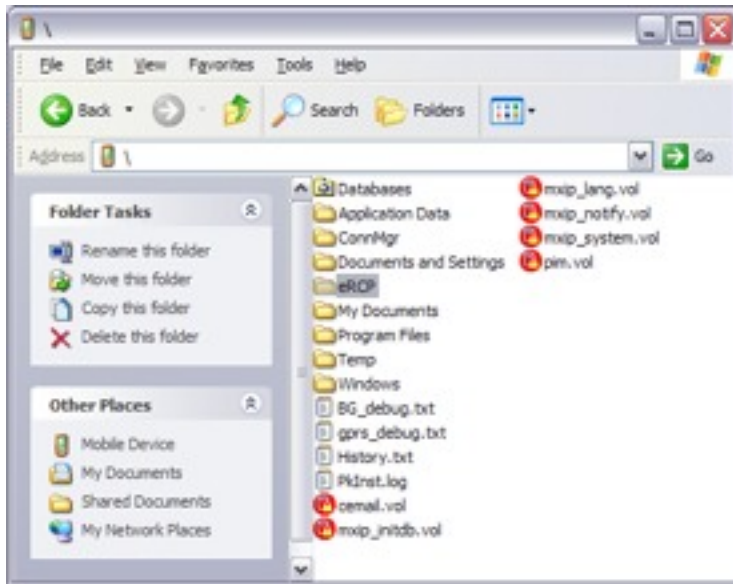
\

File Edit View Favorites Tools Help

Back Search Folders

Address \ Go

Folder Tasks

Rename this folder
Move this folder
Copy this folder
Delete this folder

Other Places

Mobile Device
My Documents
Shared Documents
My Network Places

Databases
Application Data
ConnMgr
Documents and Settings
eRCP
My Documents
Program Files
Temp
Windows
BG_debug.txt
gprs_debug.txt
History.txt
PkInst.log
cemail.vol
mxip_initdb.vol
mxip_lang.vol
mxip_notify.vol
mxip_system.vol
pim.vol